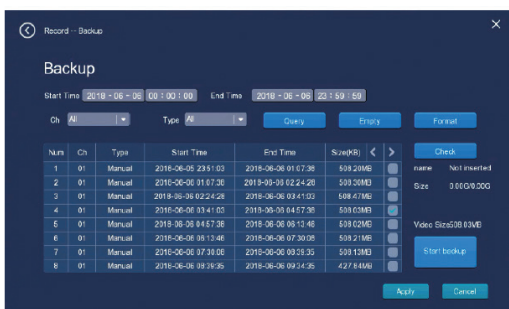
Record→Backup

Backup

Start Time 2018 - 06 - 06 00 : 00 : 00 End Time 2018 - 06 - 06 23 : 59 : 59

Ch All Type All Query Empty Format

| Num | Ch | Type | Start Time | End Time | Size(KB) |
|---|---|---|---|---|---|
| 1 | 01 | Manual | 2018-06-05 23:51:03 | 2018-06-06 01:07:36 | 508.20MB |
| 2 | 01 | Manual | 2018-06-06 01:07:36 | 2018-06-06 02:24:28 | 508.30MB |
| 3 | 01 | Manual | 2018-06-06 02:24:28 | 2018-06-06 03:41:03 | 508.47MB |
| 4 | 01 | Manual | 2018-06-06 03:41:03 | 2018-06-06 04:57:36 | 508.03MB |
| 5 | 01 | Manual | 2018-06-06 04:57:36 | 2018-06-06 06:13:46 | 508.02MB |
| 6 | 01 | Manual | 2018-06-06 06:13:46 | 2018-06-06 07:30:08 | 508.21MB |
| 7 | 01 | Manual | 2018-06-06 07:30:08 | 2018-06-06 08:36:35 | 508.13MB |
| 8 | 01 | Manual | 2018-06-06 09:39:35 | 2018-06-06 09:34:35 | 427.84MB |

Check

name Not inserted

Size 0.00G/0.00G

Video Size508.03MB

Start backup

Apply Cancel